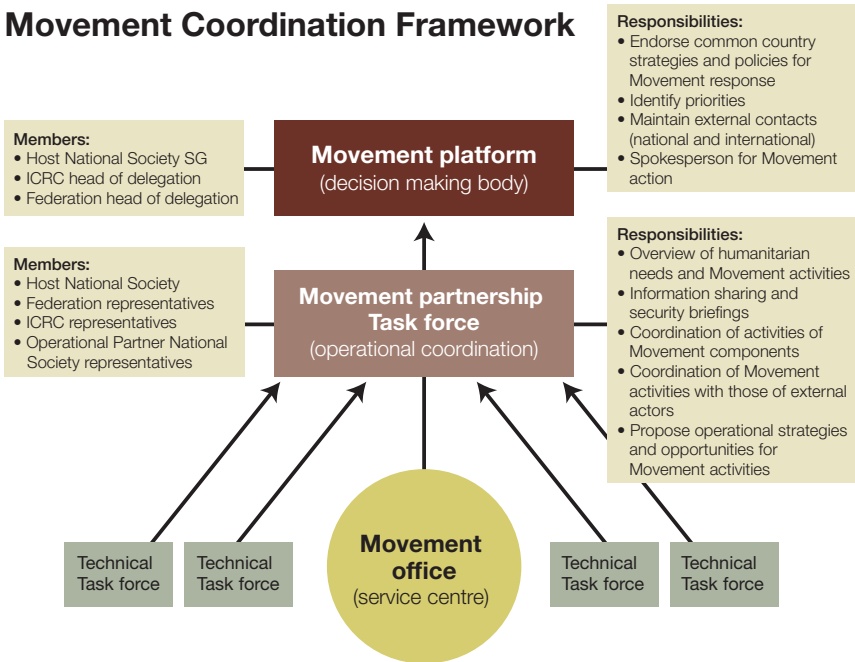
Movement Coordination Framework

Members:
• Host National Society SG
• ICRC head of delegation
• Federation head of delegation

Movement platform
(decision making body)

Responsibilities:
• Endorse common country strategies and policies for Movement response
• Identify priorities
• Maintain external contacts (national and international)
• Spokesperson for Movement action

Members:
• Host National Society
• Federation representatives
• ICRC representatives
• Operational Partner National Society representatives

Movement partnership Task force
(operational coordination)

Responsibilities:
• Overview of humanitarian needs and Movement activities
• Information sharing and security briefings
• Coordination of activities of Movement components
• Coordination of Movement activities with those of external actors
• Propose operational strategies and opportunities for Movement activities

Technical Task force

Technical Task force

Movement office
(service centre)

Technical Task force

Technical Task force